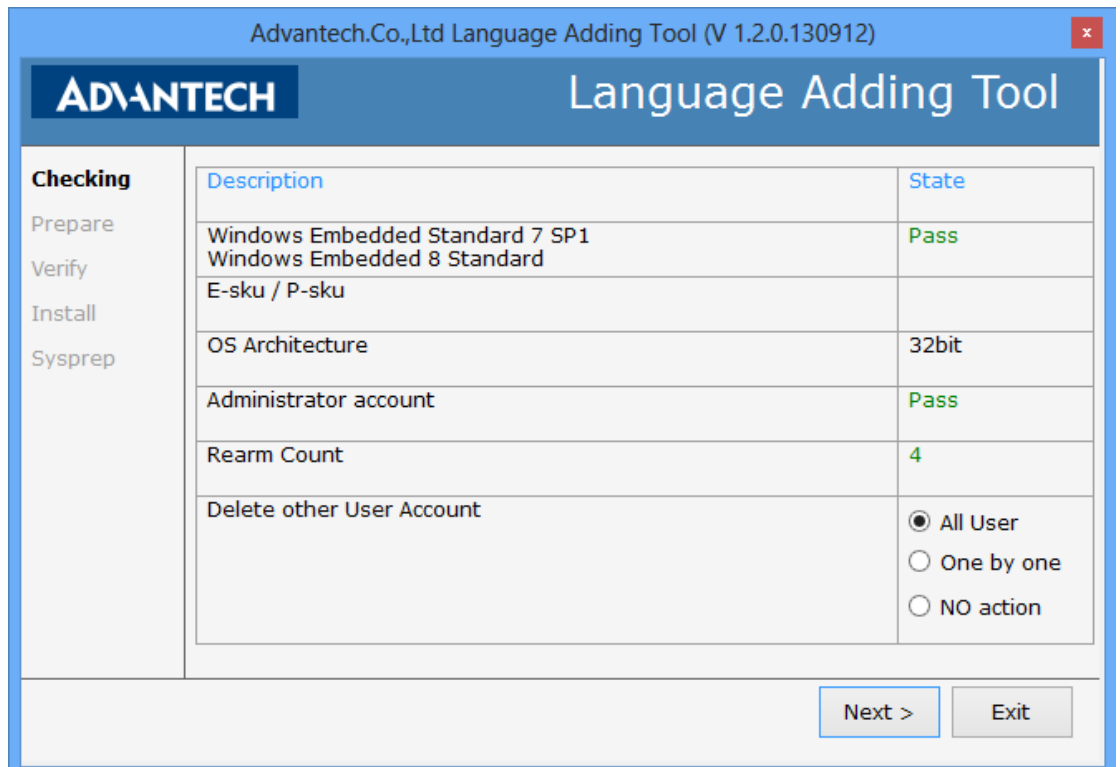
Advantech.Co.,Ltd Language Adding Tool (V 1.2.0.130912)

x

ADVANTECH

Language Adding Tool

Checking
Prepare
Verify
Install
Sysprep

| Description | State |
|---|---|
| Windows Embedded Standard 7 SP1 Windows Embedded 8 Standard | Pass |
| E-sku / P-sku | |
| OS Architecture | 32bit |
| Administrator account | Pass |
| Rearm Count | 4 |
| Delete other User Account | All User One by one NO action |

Next >

Exit